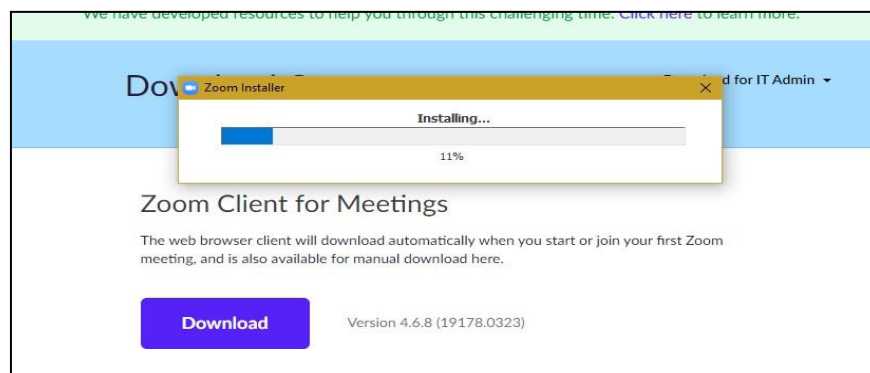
We have developed resources to help you through this challenging time. Click here to learn more.

Dow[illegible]

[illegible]d for IT Admin ▾

Zoom Installer

×

Installing...

11%

Zoom Client for Meetings

The web browser client will download automatically when you start or join your first Zoom meeting, and is also available for manual download here.

Download

Version 4.6.8 (19178.0323)